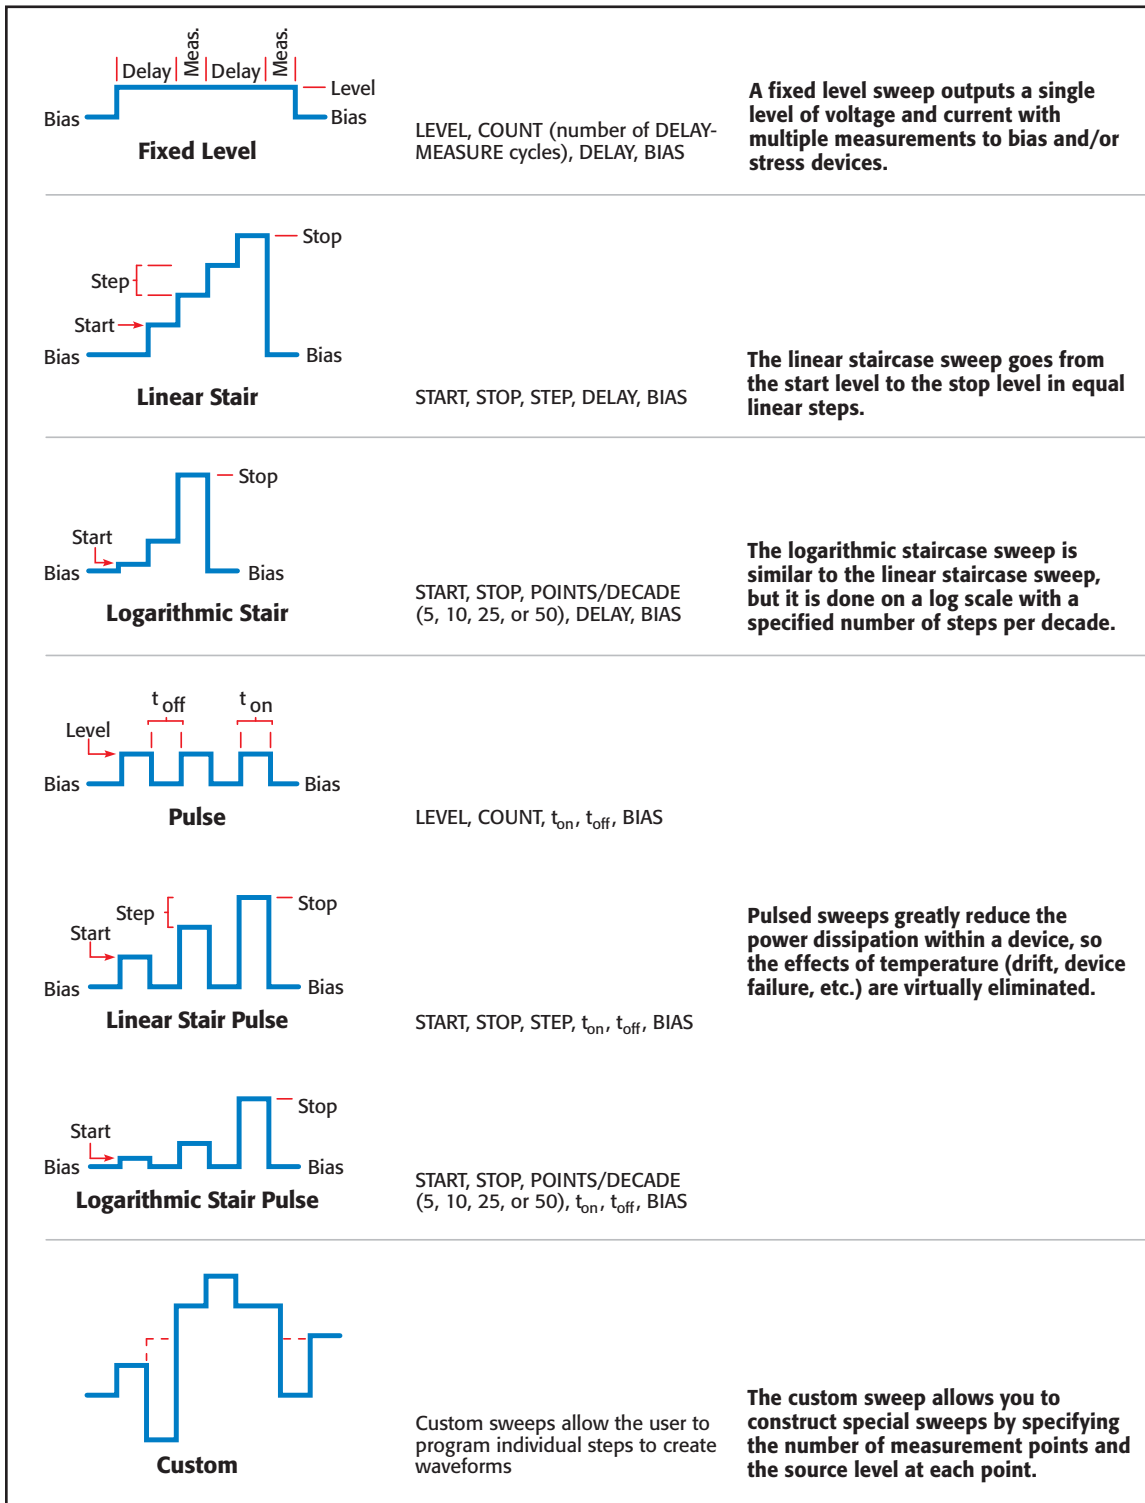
Delay Meas. Delay Meas.

Level

Bias

Bias

Fixed Level

LEVEL, COUNT (number of DELAY-MEASURE cycles), DELAY, BIAS

A fixed level sweep outputs a single level of voltage and current with multiple measurements to bias and/or stress devices.

Stop

Step

Start

Bias

Bias

Linear Stair

START, STOP, STEP, DELAY, BIAS

The linear staircase sweep goes from the start level to the stop level in equal linear steps.

Stop

Start

Bias

Bias

Logarithmic Stair

START, STOP, POINTS/DECADE (5, 10, 25, or 50), DELAY, BIAS

The logarithmic staircase sweep is similar to the linear staircase sweep, but it is done on a log scale with a specified number of steps per decade.

$t_{off}$ $t_{on}$

Level

Bias

Bias

Pulse

LEVEL, COUNT, $t_{on}$, $t_{off}$, BIAS

Step

Stop

Start

Bias

Bias

Linear Stair Pulse

START, STOP, STEP, $t_{on}$, $t_{off}$, BIAS

Pulsed sweeps greatly reduce the power dissipation within a device, so the effects of temperature (drift, device failure, etc.) are virtually eliminated.

Stop

Start

Bias

Bias

Logarithmic Stair Pulse

START, STOP, POINTS/DECADE (5, 10, 25, or 50), $t_{on}$, $t_{off}$, BIAS

Custom

Custom sweeps allow the user to program individual steps to create waveforms

The custom sweep allows you to construct special sweeps by specifying the number of measurement points and the source level at each point.